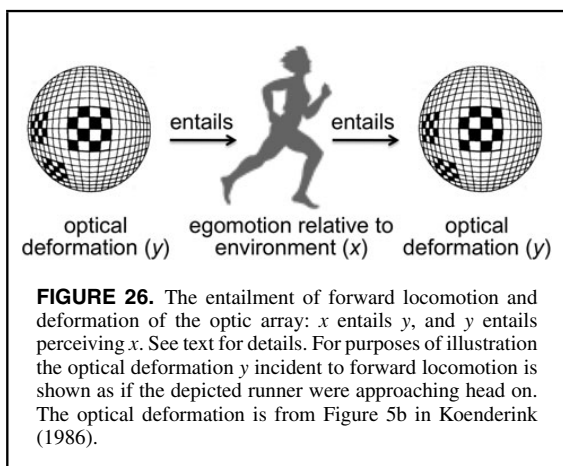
entails

entails

optical deformation ($y$)

egomotion relative to environment ($x$)

optical deformation ($y$)

**FIGURE 26.** The entailment of forward locomotion and deformation of the optic array: $x$ entails $y$, and $y$ entails perceiving $x$. See text for details. For purposes of illustration the optical deformation $y$ incident to forward locomotion is shown as if the depicted runner were approaching head on. The optical deformation is from Figure 5b in Koenderink (1986).